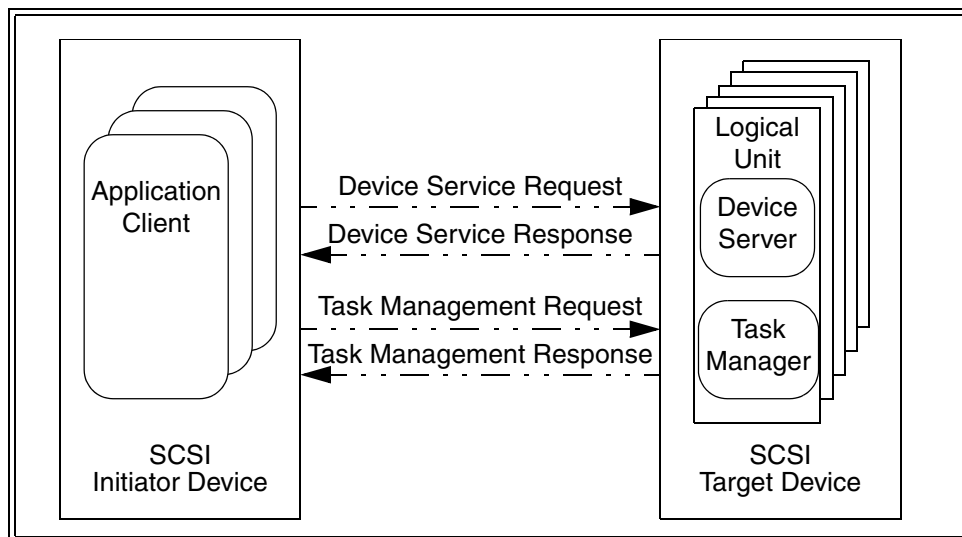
Application Client

Device Service Request

Device Service Response

Task Management Request

Task Management Response

Logical Unit

Device Server

Task Manager

SCSI Initiator Device

SCSI Target Device